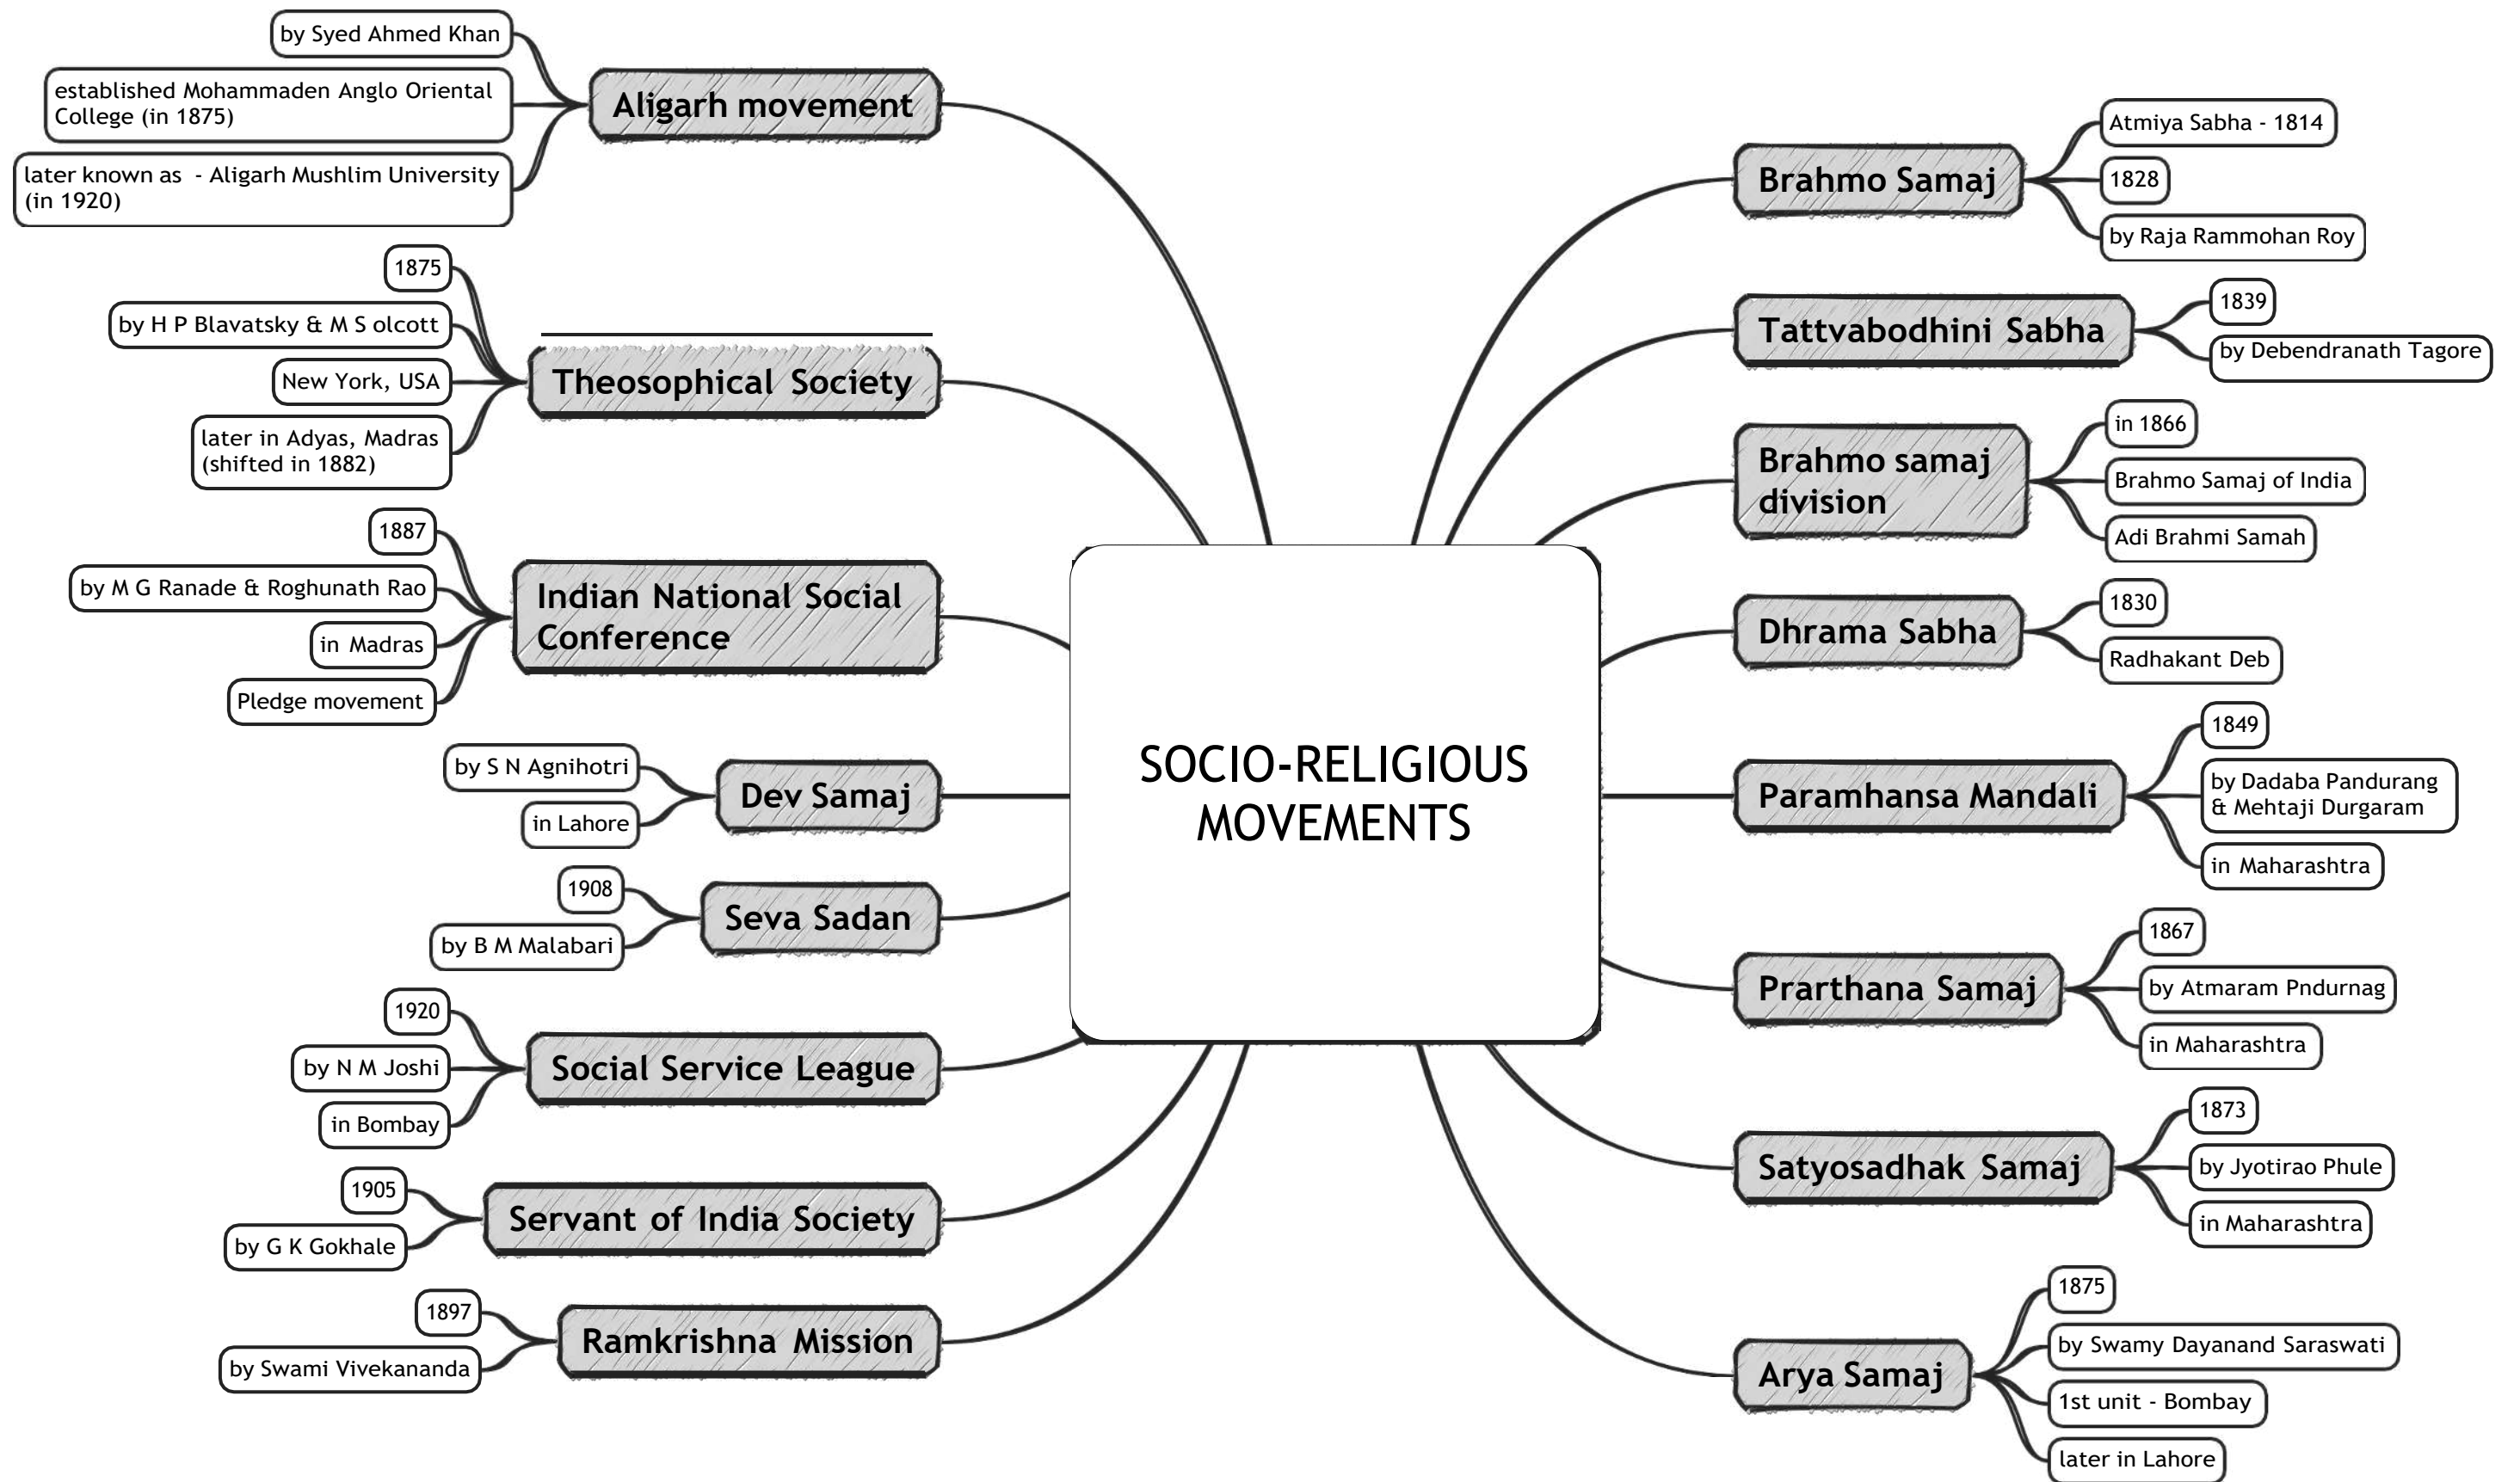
SOCIO-RELIGIOUS MOVEMENTS

Aligarh movement
by Syed Ahmed Khan
established Mohammaden Anglo Oriental College (in 1875)
later known as - Aligarh Mushlim University (in 1920)

Theosophical Society
1875
by H P Blavatsky & M S olcott
New York, USA
later in Adyas, Madras (shifted in 1882)

Indian National Social Conference
1887
by M G Ranade & Roghunath Rao
in Madras
Pledge movement

Dev Samaj
by S N Agnihotri
in Lahore

Seva Sadan
1908
by B M Malabari

Social Service League
1920
by N M Joshi
in Bombay

Servant of India Society
1905
by G K Gokhale

Ramkrishna Mission
1897
by Swami Vivekananda

Brahmo Samaj
Atmiya Sabha - 1814
1828
by Raja Rammohan Roy

Tattvabodhini Sabha
1839
by Debendranath Tagore

Brahmo samaj division
in 1866
Brahmo Samaj of India
Adi Brahmi Samah

Dhrama Sabha
1830
Radhakant Deb

Paramhansa Mandali
1849
by Dadaba Pandurang & Mehtaji Durgaram
in Maharashtra

Prarthana Samaj
1867
by Atmaram Pndurnag
in Maharashtra

Satyosadhak Samaj
1873
by Jyotirao Phule
in Maharashtra

Arya Samaj
1875
by Swamy Dayanand Saraswati
1st unit - Bombay
later in Lahore